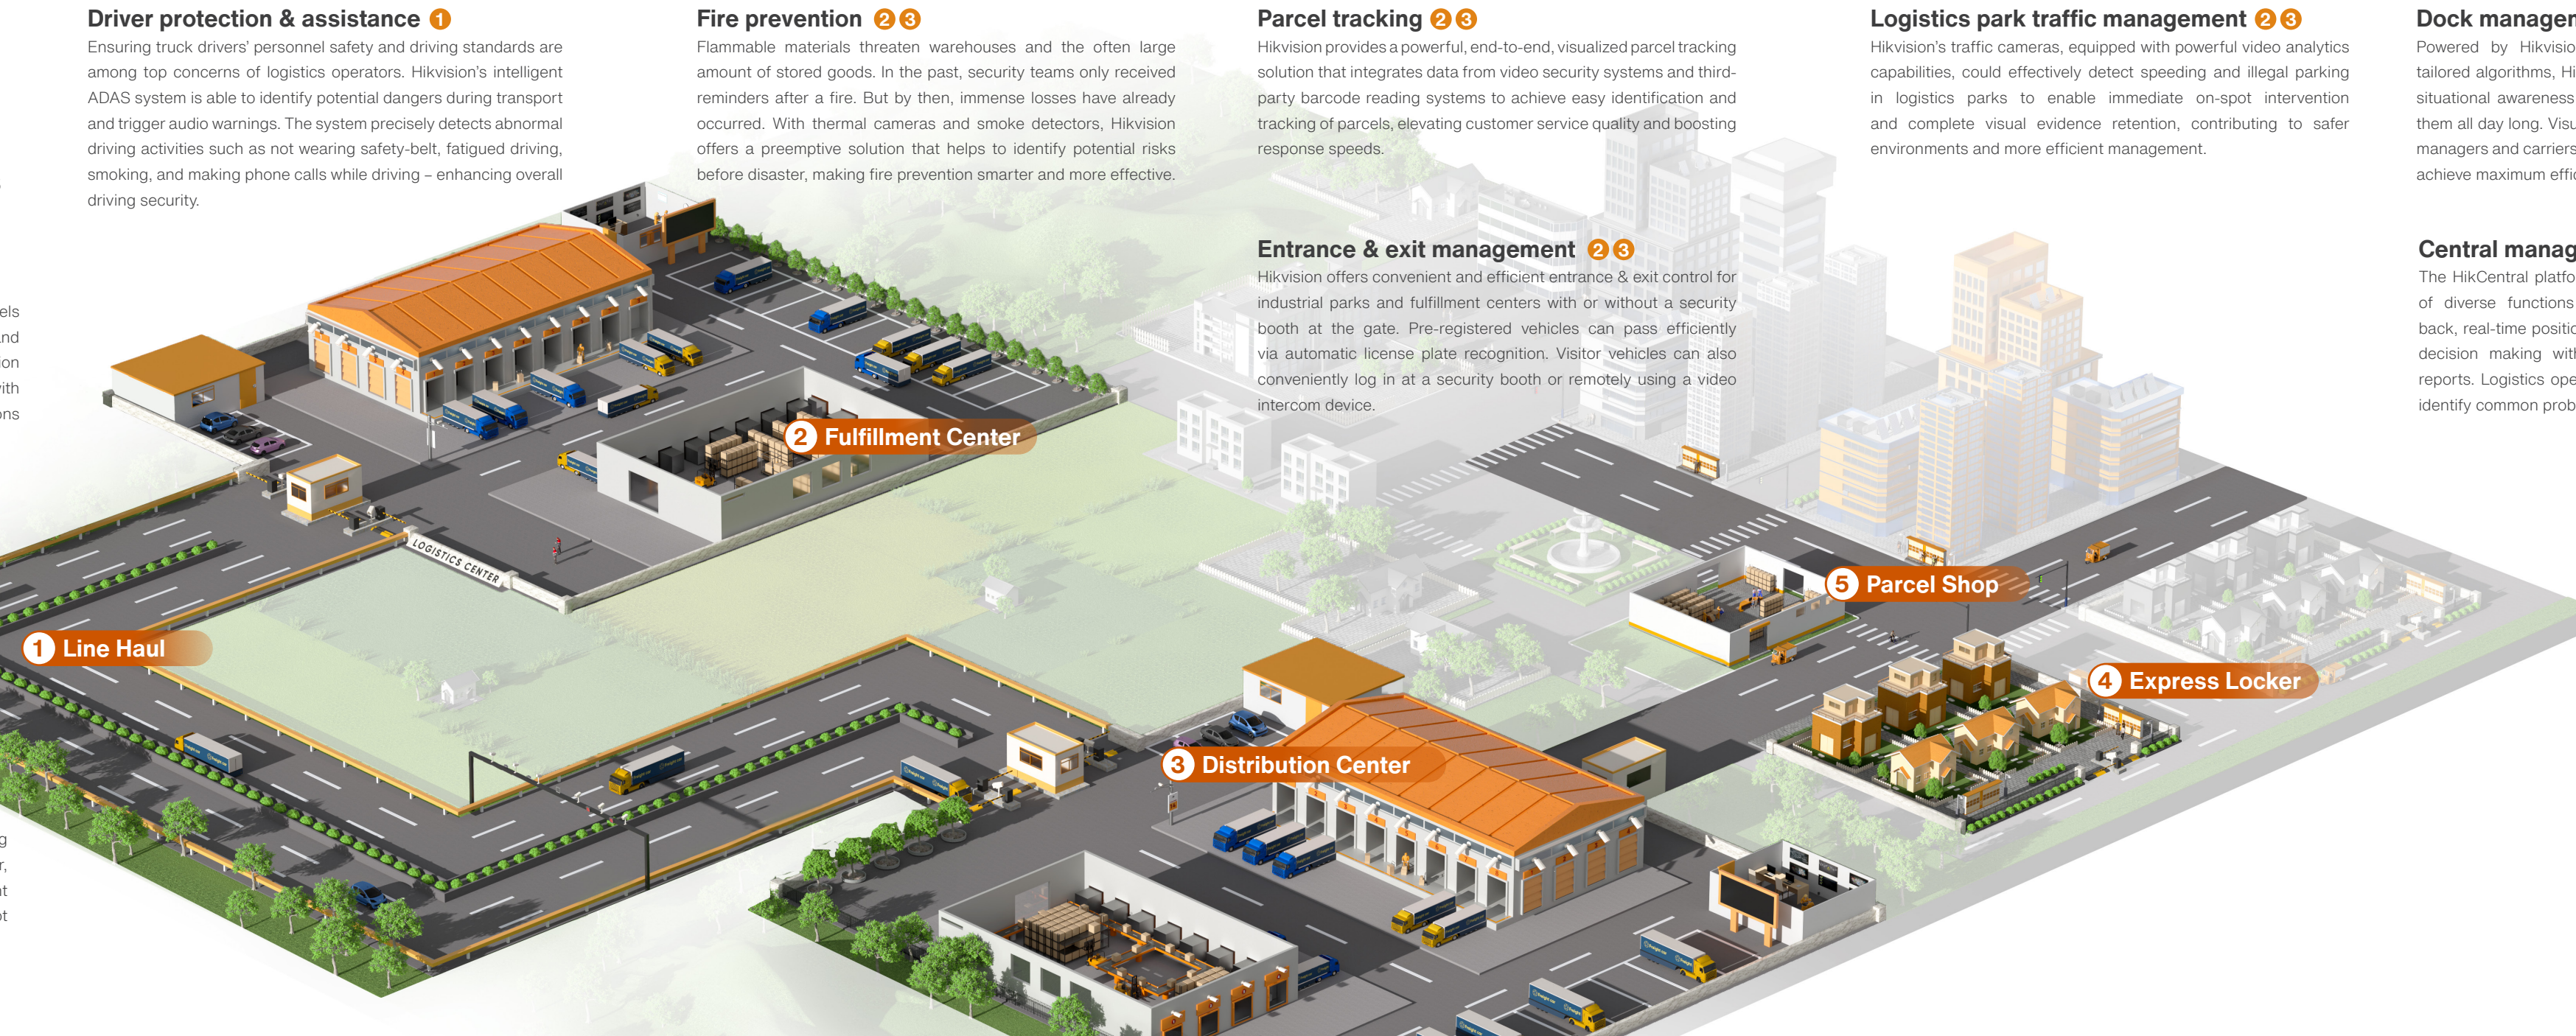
els
nd
ion
ith
ons

g
r,
t
ot

Driver protection & assistance 1

Ensuring truck drivers' personnel safety and driving standards are among top concerns of logistics operators. Hikvision's intelligent ADAS system is able to identify potential dangers during transport and trigger audio warnings. The system precisely detects abnormal driving activities such as not wearing safety-belt, fatigued driving, smoking, and making phone calls while driving – enhancing overall driving security.

Fire prevention 2 3

Flammable materials threaten warehouses and the often large amount of stored goods. In the past, security teams only received reminders after a fire. But by then, immense losses have already occurred. With thermal cameras and smoke detectors, Hikvision offers a preemptive solution that helps to identify potential risks before disaster, making fire prevention smarter and more effective.

Parcel tracking 2 3

Hikvision provides a powerful, end-to-end, visualized parcel tracking solution that integrates data from video security systems and third-party barcode reading systems to achieve easy identification and tracking of parcels, elevating customer service quality and boosting response speeds.

Entrance & exit management 2 3

Hikvision offers convenient and efficient entrance & exit control for industrial parks and fulfillment centers with or without a security booth at the gate. Pre-registered vehicles can pass efficiently via automatic license plate recognition. Visitor vehicles can also conveniently log in at a security booth or remotely using a video intercom device.

Logistics park traffic management 2 3

Hikvision's traffic cameras, equipped with powerful video analytics capabilities, could effectively detect speeding and illegal parking in logistics parks to enable immediate on-spot intervention and complete visual evidence retention, contributing to safer environments and more efficient management.

Dock manager

Powered by Hikvisio tailored algorithms, Hi situational awareness them all day long. Visu managers and carriers achieve maximum effic

Central manag

The HikCentral platfo of diverse functions back, real-time positio decision making wit reports. Logistics ope identify common prob

2 Fulfillment Center

LOGISTICS CENTER

1 Line Haul

5 Parcel Shop

4 Express Locker

3 Distribution Center